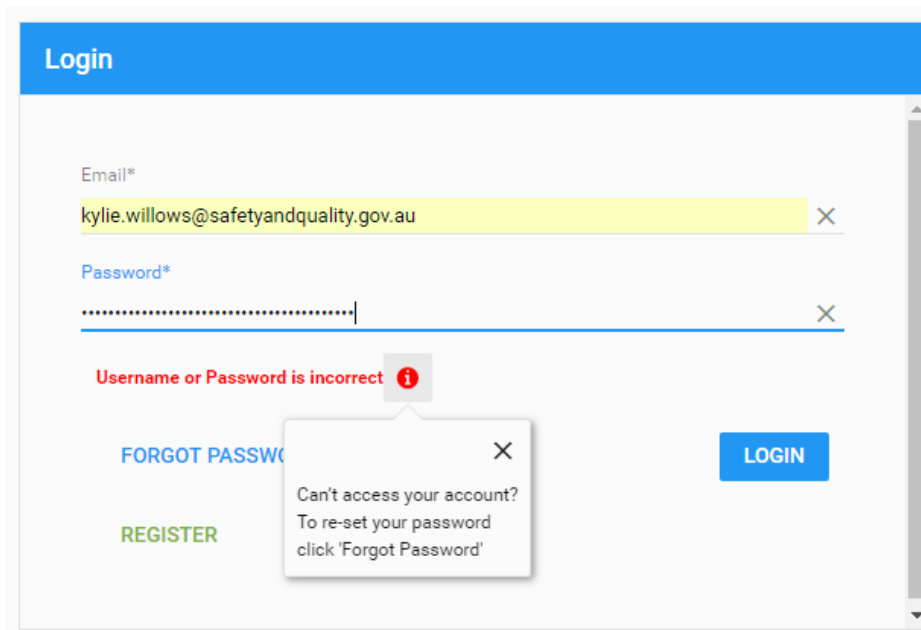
Login

Email*

kylie.willows@safetyandquality.gov.au

Password*

••••••••••••••••••••••••••••••••••••••••

Username or Password is incorrect

FORGOT PASSWO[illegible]

LOGIN

REGISTER

Can't access your account? To re-set your password click 'Forgot Password'